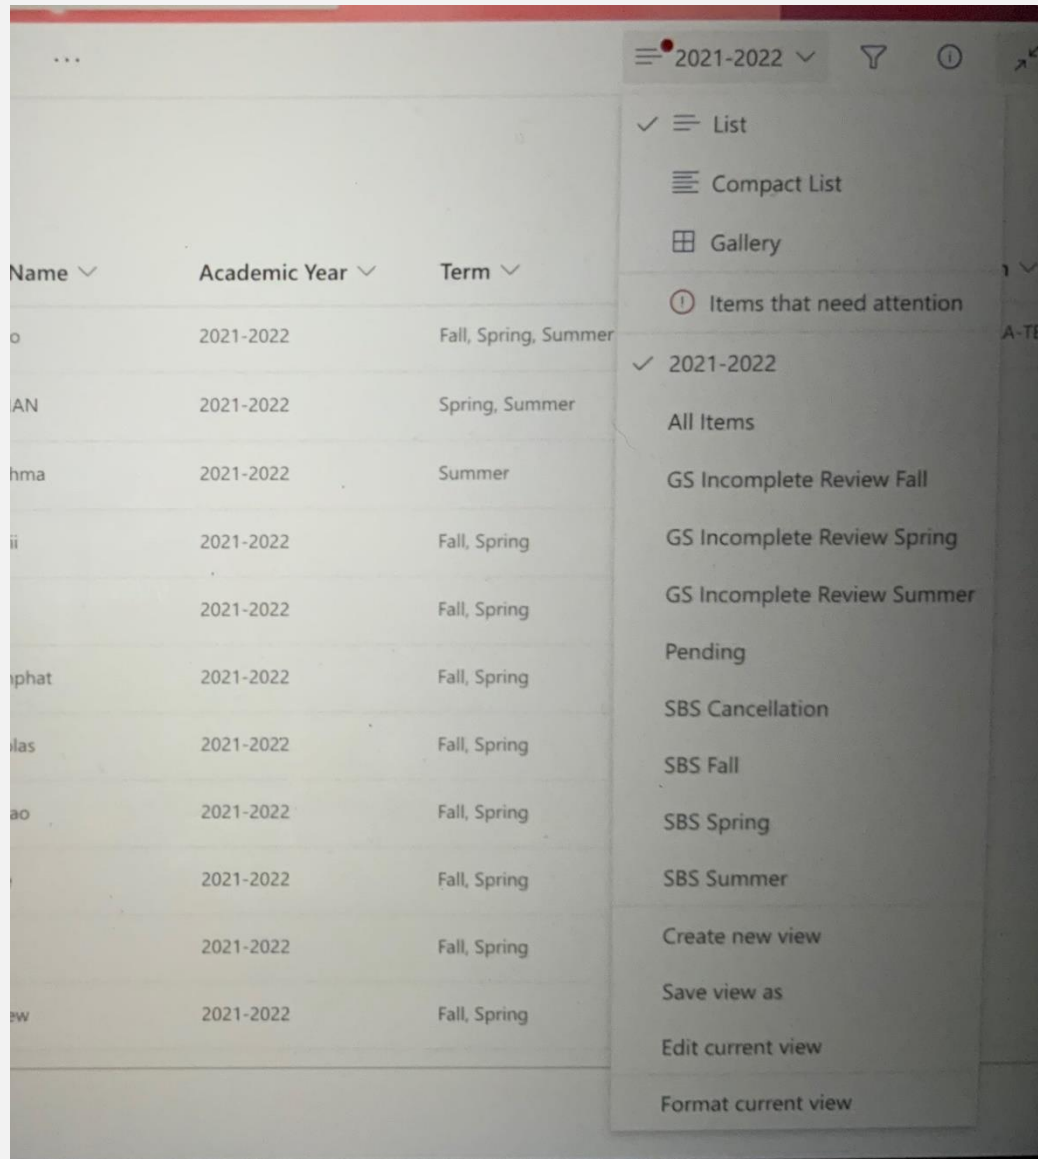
...

2021-2022

List

Compact List

Gallery

Items that need attention

2021-2022

All Items

GS Incomplete Review Fall

GS Incomplete Review Spring

GS Incomplete Review Summer

Pending

SBS Cancellation

SBS Fall

SBS Spring

SBS Summer

Create new view

Save view as

Edit current view

Format current view

| Name | Academic Year | Term |
|---|---|---|
| o | 2021-2022 | Fall, Spring, Summer |
| AN | 2021-2022 | Spring, Summer |
| hma | 2021-2022 | Summer |
| ii | 2021-2022 | Fall, Spring |
| | 2021-2022 | Fall, Spring |
| phat | 2021-2022 | Fall, Spring |
| las | 2021-2022 | Fall, Spring |
| ao | 2021-2022 | Fall, Spring |
| | 2021-2022 | Fall, Spring |
| | 2021-2022 | Fall, Spring |
| ew | 2021-2022 | Fall, Spring |

A-TE